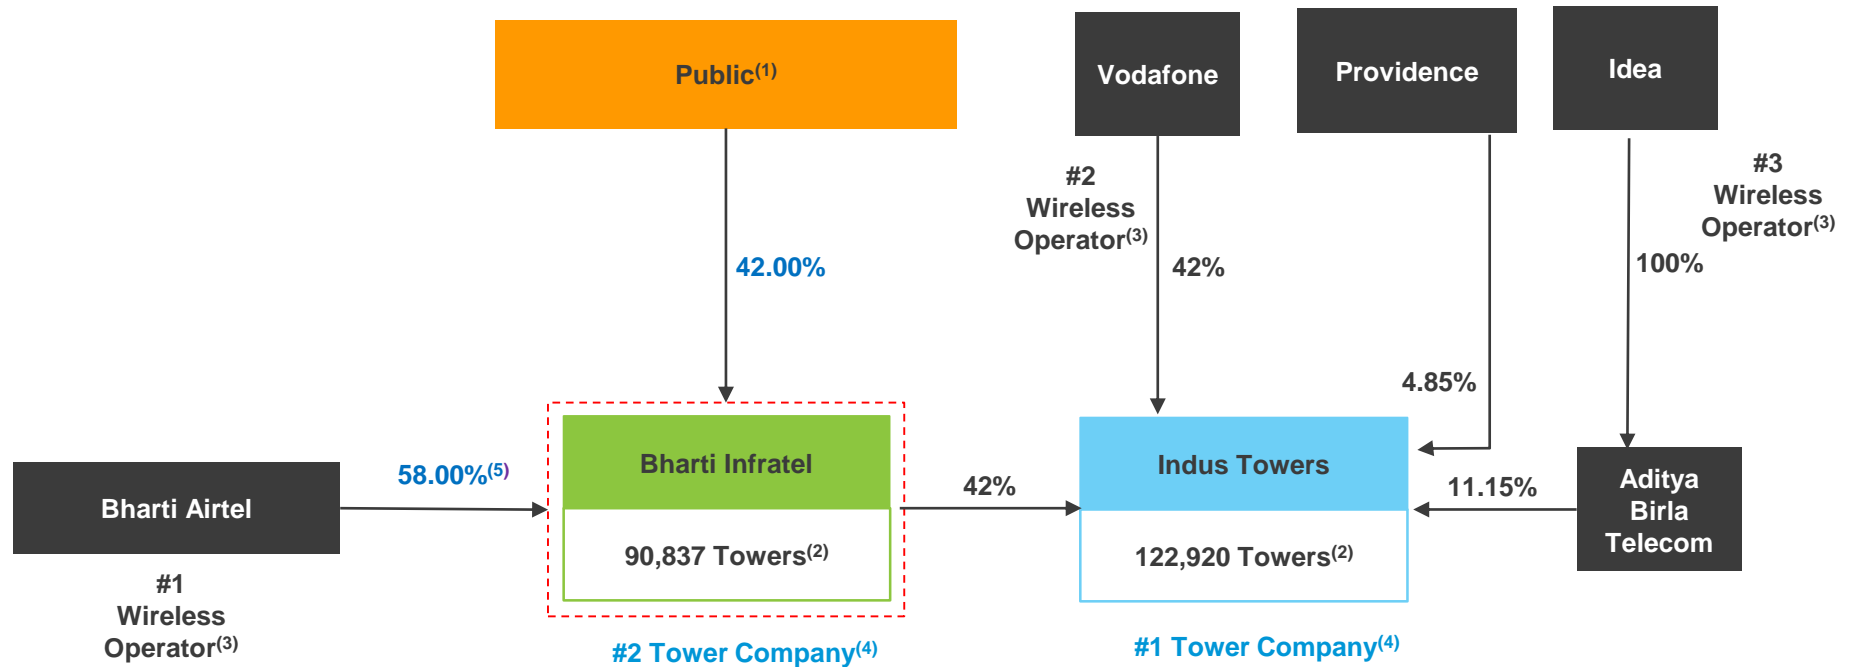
Public$^{(1)}$

Vodafone

Providence

Idea

#2 Wireless Operator$^{(3)}$

#3 Wireless Operator$^{(3)}$

42.00%

42%

100%

4.85%

Bharti Airtel

58.00%$^{(5)}$

Bharti Infratel

90,837 Towers$^{(2)}$

42%

Indus Towers

122,920 Towers$^{(2)}$

11.15%

Aditya Birla Telecom

#1 Wireless Operator$^{(3)}$

#2 Tower Company$^{(4)}$

#1 Tower Company$^{(4)}$